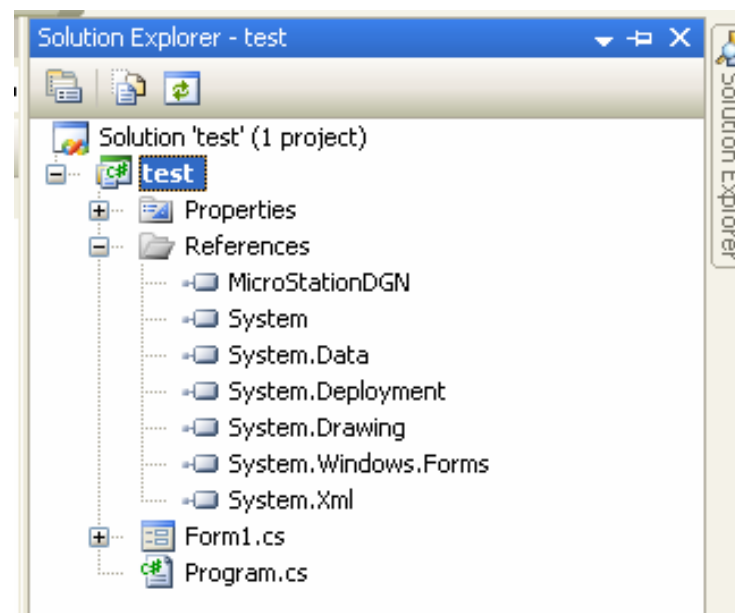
Solution Explorer - test

Solution 'test' (1 project)
test
Properties
References
MicroStationDGN
System
System.Data
System.Deployment
System.Drawing
System.Windows.Forms
System.Xml
Form1.cs
Program.cs

Solution Explorer